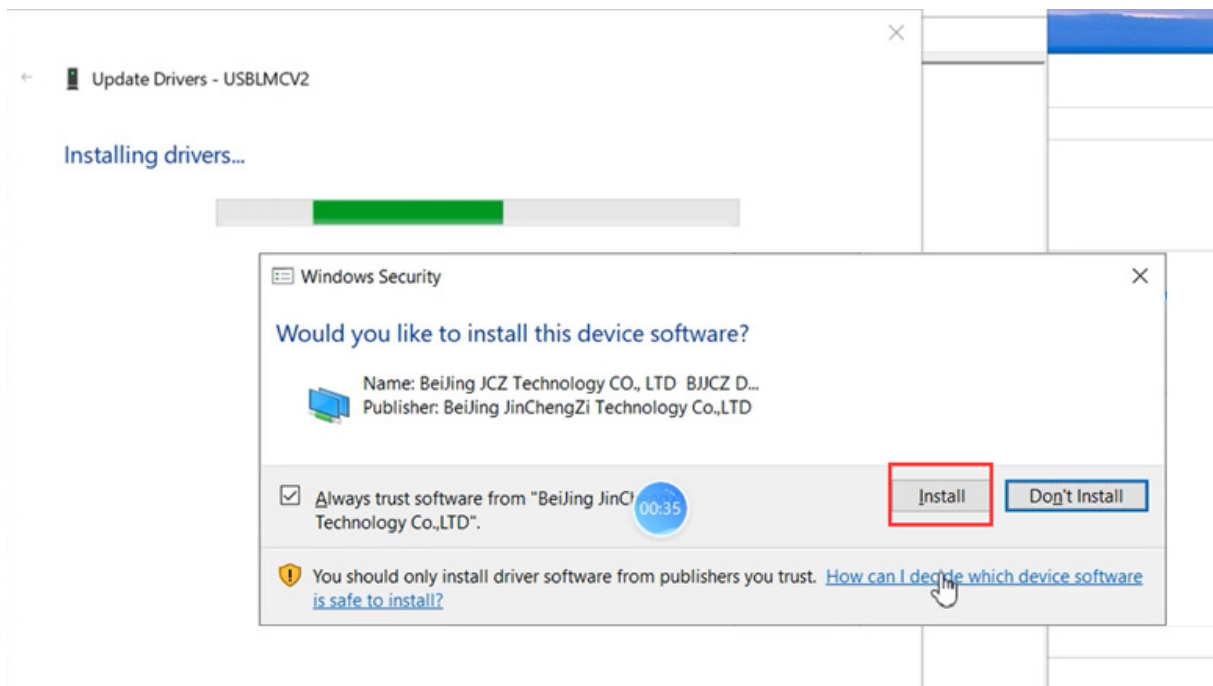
Update Drivers - USBLMCV2

Installing drivers...

Windows Security

Would you like to install this device software?

Name: BeiJing JCZ Technology CO., LTD BJJCZ D...
Publisher: BeiJing JinChengZi Technology Co.,LTD

Always trust software from "BeiJing JinCh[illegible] Technology Co.,LTD".

00:35

Install

Don't Install

You should only install driver software from publishers you trust. How can I decide which device software is safe to install?